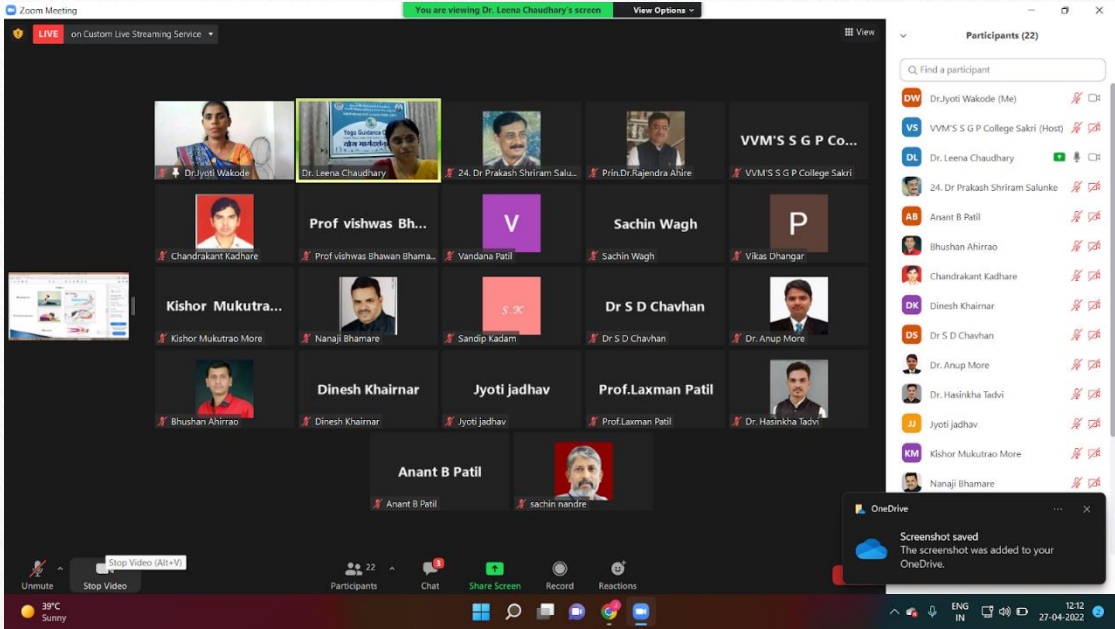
Zoom Meeting

You are viewing Dr. Leena Chaudhary's screen

View Options

LIVE on Custom Live Streaming Service

View

Dr.Jyoti Wakode

Yoga Guidance

Dr. Leena Chaudhary

24. Dr Prakash Shriram Salu...

Prin.Dr.Rajendra Ahire

VVM'S S G P Co...

VVM'S S G P College Sakri

Chandrakant Kadhare

Prof vishwas Bh...

Prof vishwas Bhawan Bhama...

V

Vandana Patil

Sachin Wagh

Sachin Wagh

P

Vikas Dhangar

Kishor Mukutra...

Kishor Mukutrao More

Nanaji Bhamare

S K

Sandip Kadam

Dr S D Chavhan

Dr S D Chavhan

Dr. Anup More

Bhushan Ahirrao

Dinesh Khairnar

Dinesh Khairnar

Jyoti jadhav

Jyoti jadhav

Prof.Laxman Patil

Prof.Laxman Patil

Dr. Hasinkha Tadvi

Anant B Patil

Anant B Patil

sachin nandre

Participants (22)

Find a participant

DW Dr.Jyoti Wakode (Me)

VS VVM'S S G P College Sakri (Host)

DL Dr. Leena Chaudhary

24. Dr Prakash Shriram Salunke

AB Anant B Patil

Bhushan Ahirrao

Chandrakant Kadhare

DK Dinesh Khairnar

DS Dr S D Chavhan

Dr. Anup More

Dr. Hasinkha Tadvi

JJ Jyoti jadhav

KM Kishor Mukutrao More

Nanaji Bhamare

OneDrive

Screenshot saved

The screenshot was added to your OneDrive.

Unmute

Stop Video (Alt+V)

Stop Video

22

Participants

3

Chat

Share Screen

Record

Reactions

39°C
Sunny

ENG
IN

12:12
27-04-2022

2